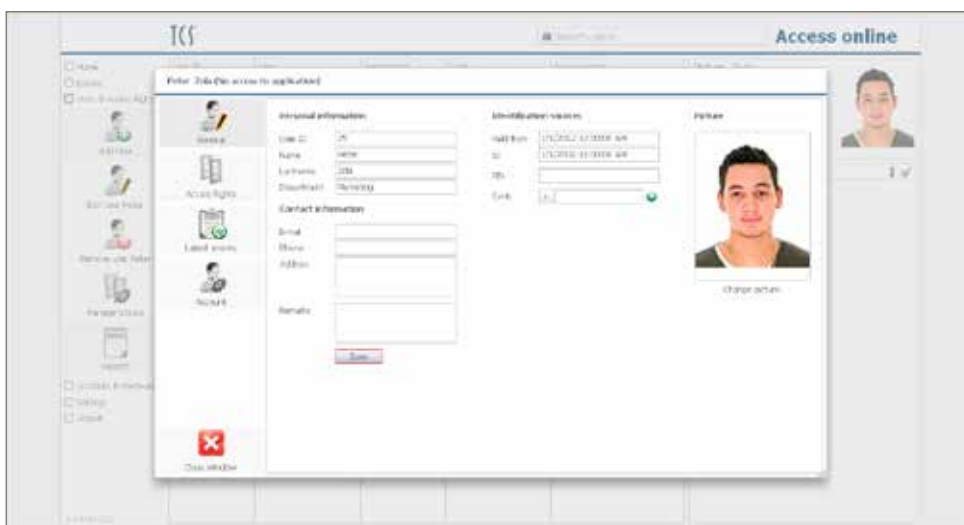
TCS

Access online

Peter Zola (No access to application)

General

Access rights

Latest events

Account

Personal information

User ID 25

Name Peter

Last name Zola

Department Marketing

Contact information

E-mail

Phone

Address

Remarks

Save

Identification sources

Valid from 1/1/2012 12:00:00 AM

to 1/1/2013 12:00:00 AM

PIN

Card

Picture

Change picture

Close window

Home

Add user

Edit user

Remove user

Manage